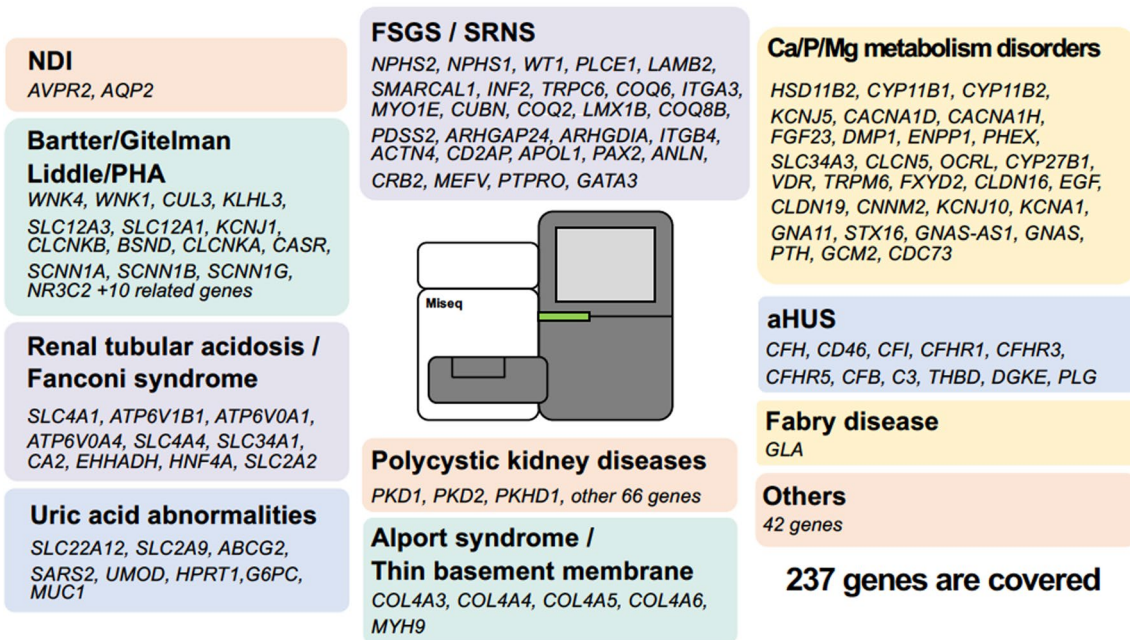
NDI
AVPR2, AQP2

Bartter/Gitelman Liddle/PHA
WNK4, WNK1, CUL3, KLHL3, SLC12A3, SLC12A1, KCNJ1, CLCNKB, BSND, CLCNKA, CASR, SCNN1A, SCNN1B, SCNN1G, NR3C2 +10 related genes

Renal tubular acidosis / Fanconi syndrome
SLC4A1, ATP6V1B1, ATP6V0A1, ATP6V0A4, SLC4A4, SLC34A1, CA2, EHHADH, HNF4A, SLC2A2

Uric acid abnormalities
SLC22A12, SLC2A9, ABCG2, SARS2, UMOD, HPRT1,G6PC, MUC1

FSGS / SRNS
NPHS2, NPHS1, WT1, PLCE1, LAMB2, SMARCAL1, INF2, TRPC6, COQ6, ITGA3, MYO1E, CUBN, COQ2, LMX1B, COQ8B, PDSS2, ARHGAP24, ARHGDIA, ITGB4, ACTN4, CD2AP, APOL1, PAX2, ANLN, CRB2, MEFV, PTPRO, GATA3

Miseq

Polycystic kidney diseases
PKD1, PKD2, PKHD1, other 66 genes

Alport syndrome / Thin basement membrane
COL4A3, COL4A4, COL4A5, COL4A6, MYH9

Ca/P/Mg metabolism disorders
HSD11B2, CYP11B1, CYP11B2, KCNJ5, CACNA1D, CACNA1H, FGF23, DMP1, ENPP1, PHEX, SLC34A3, CLCN5, OCRL, CYP27B1, VDR, TRPM6, FXYD2, CLDN16, EGF, CLDN19, CNNM2, KCNJ10, KCNA1, GNA11, STX16, GNAS-AS1, GNAS, PTH, GCM2, CDC73

aHUS
CFH, CD46, CFI, CFHR1, CFHR3, CFHR5, CFB, C3, THBD, DGKE, PLG

Fabry disease
GLA

Others
42 genes

237 genes are covered